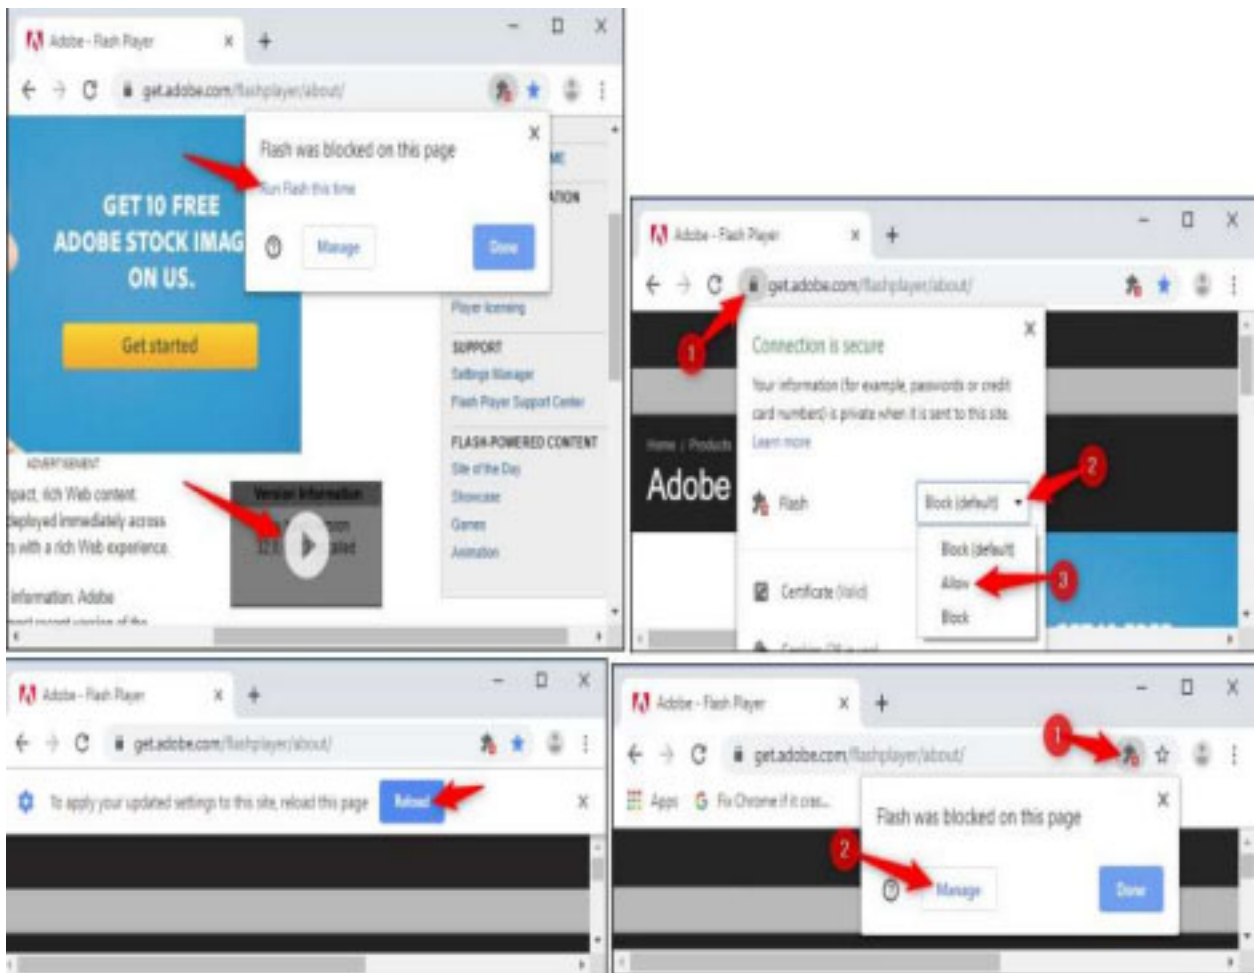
Adobe - Flash Player
get.adobe.com/flashplayer/about/
Flash was blocked on this page
Run Flash this time
Manage
Done
GET 10 FREE ADOBE STOCK IMAG ON US.
Get started
ADVERTISEMENT
Player licensing
SUPPORT
Settings Manager
Flash Player Support Center
FLASH-POWERED CONTENT
Site of the Day
Showcase
Games
Animation
Version Information
pact, rich Web content
Deployed immediately across
s with a rich Web experience.
information. Adobe

Adobe - Flash Player
get.adobe.com/flashplayer/about/
1
Connection is secure
Your information (for example, passwords or credit card numbers) is private when it is sent to this site.
Learn more
Home / Products
Adobe
Flash
Block (default)
2
Block (default)
Allow
3
Block
Certificate (Valid)

Adobe - Flash Player
get.adobe.com/flashplayer/about/
To apply your updated settings to this site, reload this page
Reload

Adobe - Flash Player
get.adobe.com/flashplayer/about/
1
Apps
Fix Chrome if it cras...
Flash was blocked on this page
2
Manage
Done